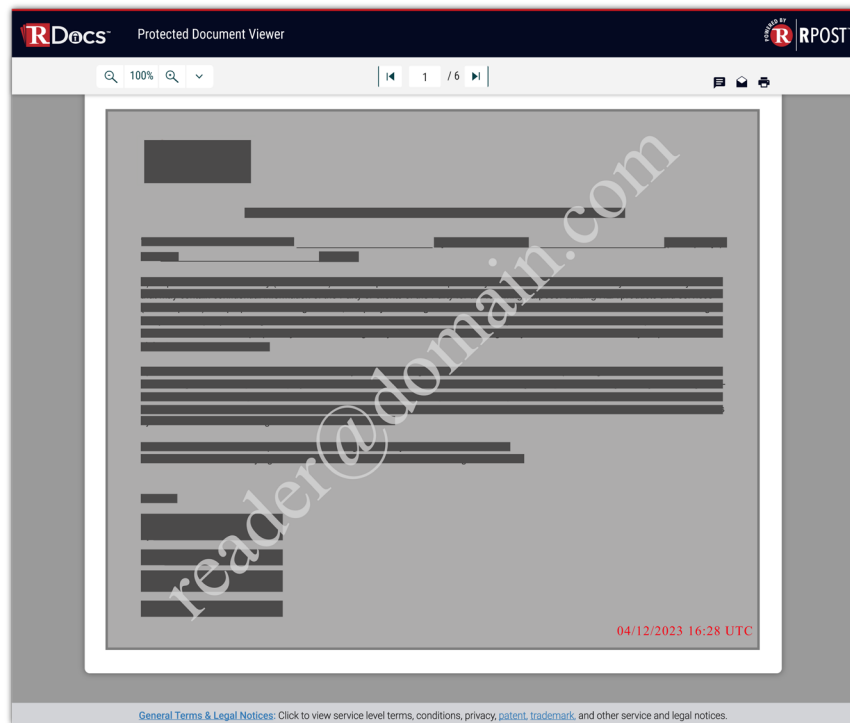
RDocs™ Protected Document Viewer

POWERED BY R RPOST

100%

1 / 6

reader@domain.com

04/12/2023 16:28 UTC

General Terms & Legal Notices: Click to view service level terms, conditions, privacy, patent, trademark, and other service and legal notices.